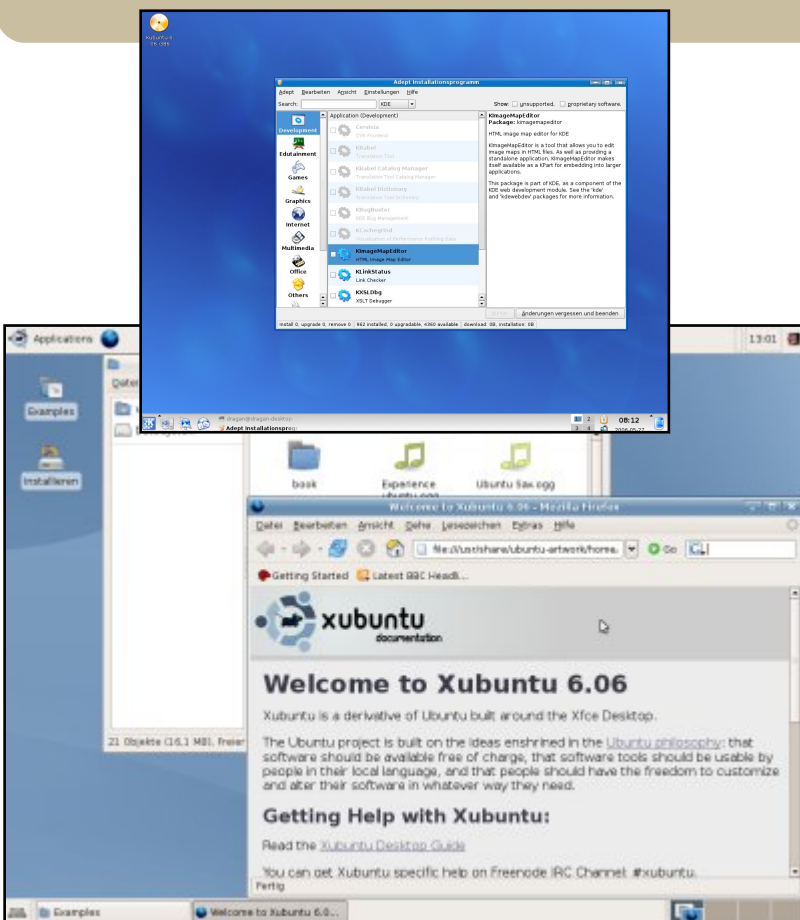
Kubuntu 6
06 i386

Adept Installationsprogramm

Adept Bearbeiten Ansicht Einstellungen Hilfe

Search: KDE Show: unsupported, proprietary software.

Development
Edutainment
Games
Graphics
Internet
Multimedia
Office
Others

Application (Development)

Cervisia
CVS Frontend

KBabel
Translation Tool

KBabel Catalog Manager
Translation Tool Catalog Manager

KBabel Dictionary
Translation Tool Dictionary

KBugBuster
KDE Bug Management

KCachegrind
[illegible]

KImageMapEditor
HTML Image Map Editor

KLinkStatus
Link Checker

KXSLDbg
XSLT Debugger

KImageMapEditor
Package: kimagemapeditor

HTML image map editor for KDE

KImageMapEditor is a tool that allows you to edit image maps in HTML files. As well as providing a standalone application, KImageMapEditor makes itself available as a KPart for embedding into larger applications.

This package is part of KDE, as a component of the KDE web development module. See the 'kde' and 'kdewebdev' packages for more information.

Änderungen vergessen und beenden

Install 0, upgrade 0, remove 0 | 962 installed, 0 upgradable, 4360 available | download: 0B, installation: 0B

Adept Installationsprog

08:12

Applications

13:01

Examples

Installieren

Datei

21 Objekte (16,1 MB), Freier

book

Experience ubuntu.ogg

Ubuntu Sax.ogg

Welcome to Xubuntu 6.06 - Mozilla Firefox

Datei Bearbeiten Ansicht Gehe Lesezeichen Extras Hilfe

file:///usr/share/ubuntu-artwork/home/

Go

Getting Started Latest BBC Headli...

xubuntu
documentation

Welcome to Xubuntu 6.06

Xubuntu is a derivative of Ubuntu built around the Xfce Desktop.

The Ubuntu project is built on the ideas enshrined in the Ubuntu philosophy: that software should be available free of charge, that software tools should be usable by people in their local language, and that people should have the freedom to customize and alter their software in whatever way they need.

Getting Help with Xubuntu:

Read the Xubuntu Desktop Guide

You can get Xubuntu specific help on Freenode IRC Channel #xubuntu.

Fertig

Examples

Welcome to Xubuntu 6.0...